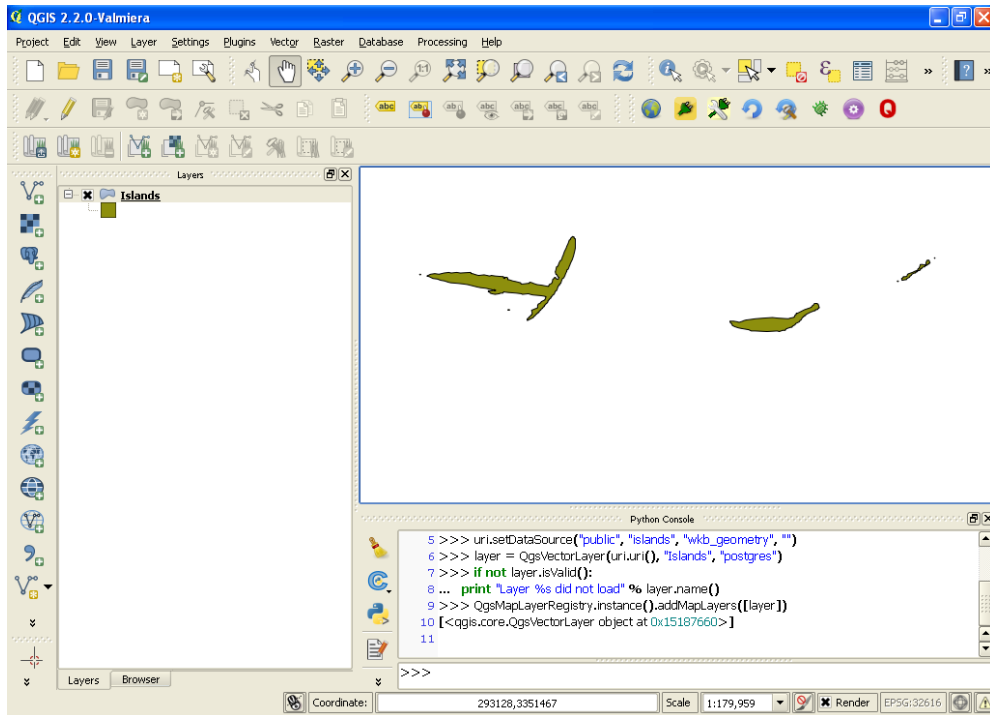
QGIS 2.2.0-Valmiera

Project Edit View Layer Settings Plugins Vector Raster Database Processing Help

Layers

Islands

Python Console

5 >>> uri.setDataSource("public", "islands", "wkb_geometry", "")
6 >>> layer = QgsVectorLayer(uri.uri(), "Islands", "postgres")
7 >>> if not layer.isValid():
8 ... print "Layer %s did not load" % layer.name()
9 >>> QgsMapLayerRegistry.instance().addMapLayers([layer])
10 [<qgis.core.QgsVectorLayer object at 0x15187660>]
11

>>>

Layers Browser

Coordinate: 293128,3351467 Scale 1:179,959 Render EPSG:32616